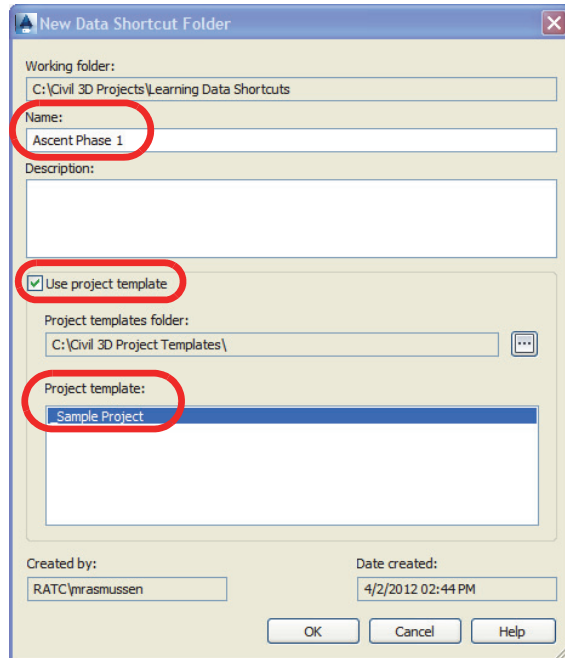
New Data Shortcut Folder

Working folder:
C:\Civil 3D Projects\Learning Data Shortcuts

Name:
Ascent Phase 1

Description:

Use project template

Project templates folder:
C:\Civil 3D Project Templates\

Project template:
Sample Project

Created by:
RATC\mrasmussen

Date created:
4/2/2012 02:44 PM

OK
Cancel
Help